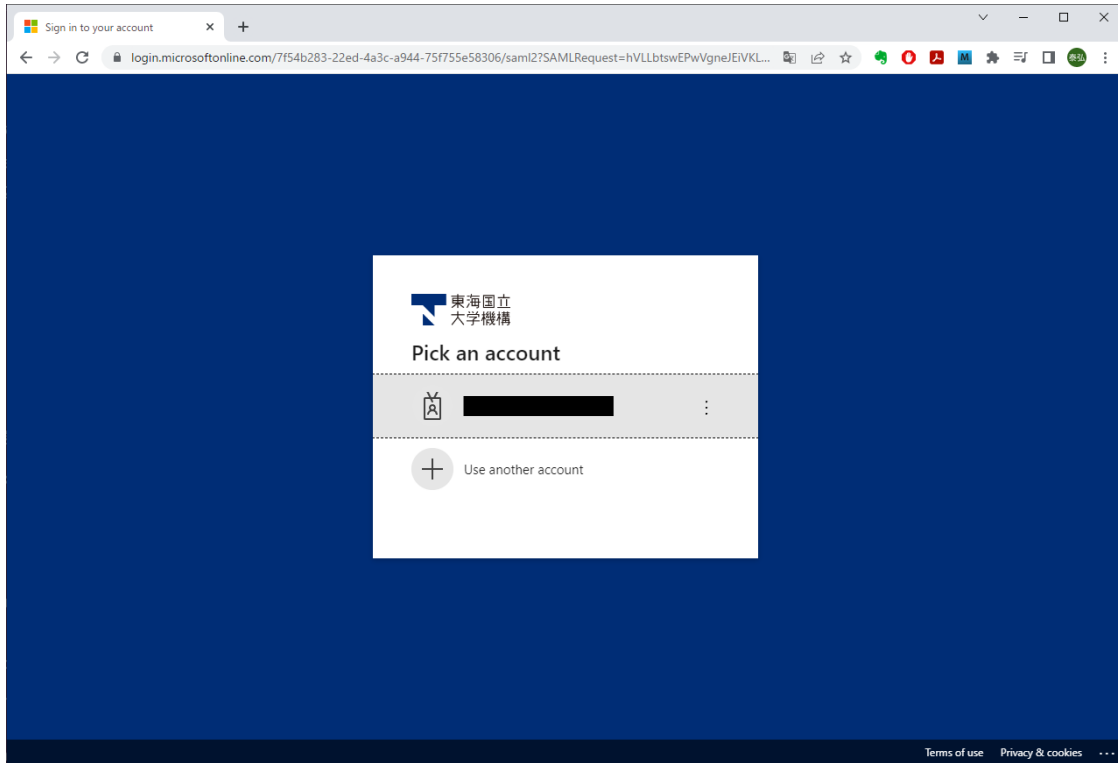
Sign in to your account

login.microsoftonline.com/7f54b283-22ed-4a3c-a944-75f755e58306/saml2?SAMLRequest=hVLLbtswEPwVgneJEiVKL...

東海国立
大学機構

Pick an account

Use another account

Terms of use   Privacy & cookies   ...